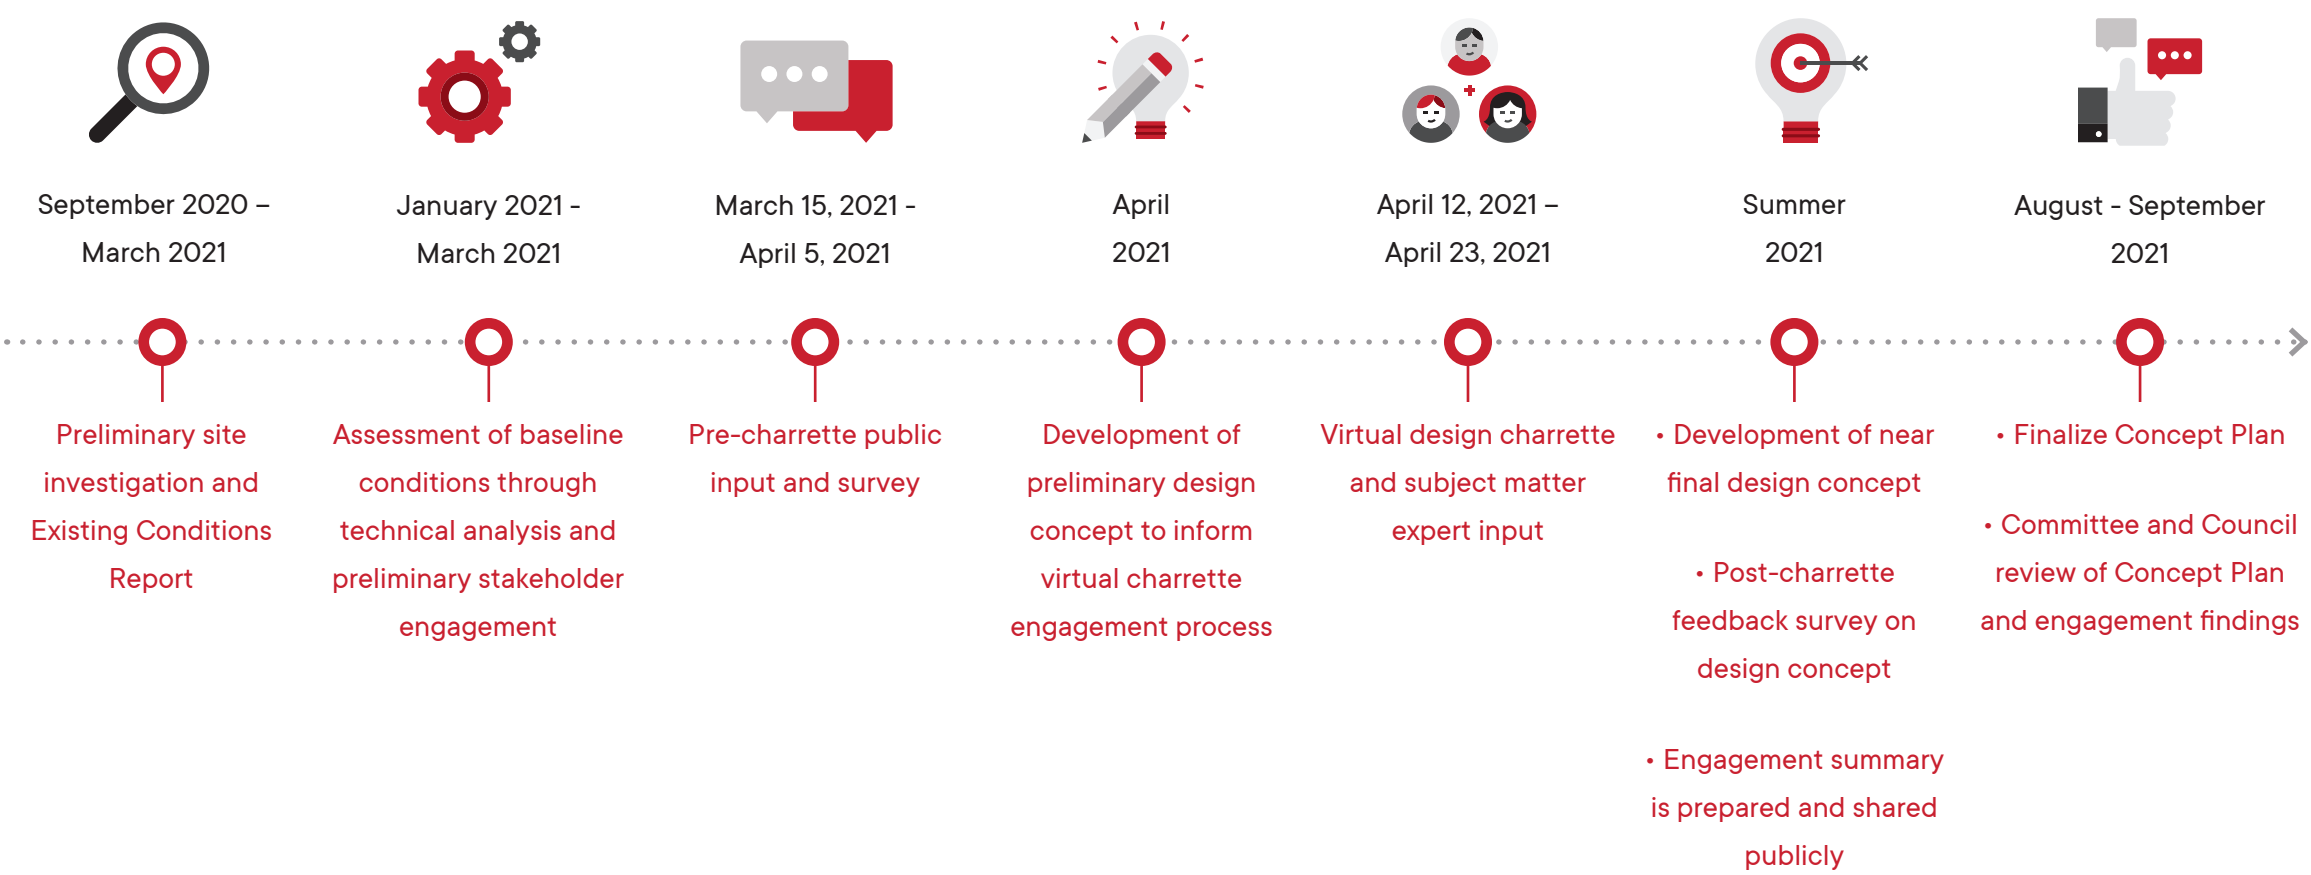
September 2020 – March 2021

Preliminary site investigation and Existing Conditions Report

January 2021 - March 2021

Assessment of baseline conditions through technical analysis and preliminary stakeholder engagement

March 15, 2021 - April 5, 2021

Pre-charrette public input and survey

April 2021

Development of preliminary design concept to inform virtual charrette engagement process

April 12, 2021 – April 23, 2021

Virtual design charrette and subject matter expert input

Summer 2021

• Development of near final design concept

• Post-charrette feedback survey on design concept

• Engagement summary is prepared and shared publicly

August - September 2021

• Finalize Concept Plan

• Committee and Council review of Concept Plan and engagement findings